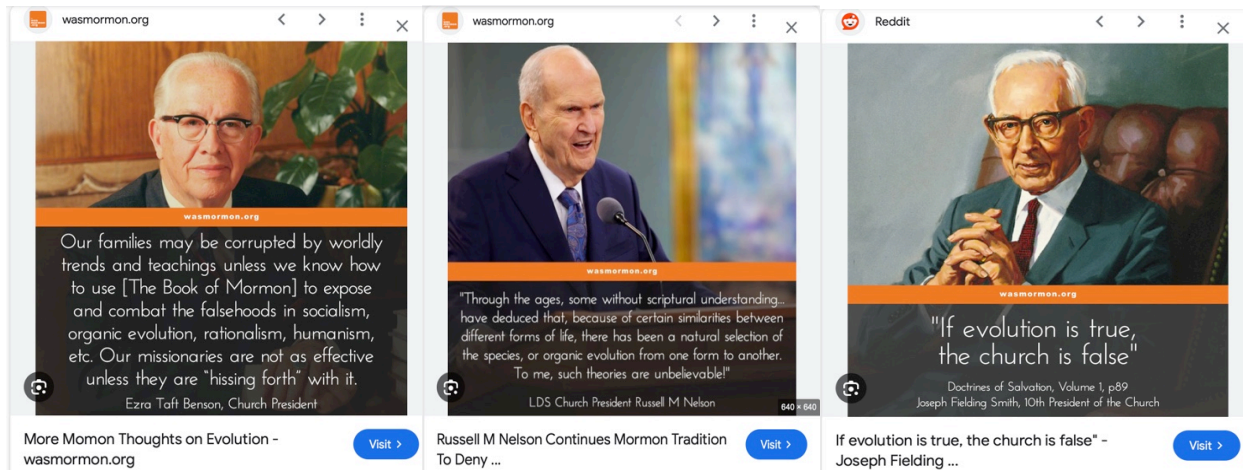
wasmormon.org

wasmormon.org

Our families may be corrupted by worldly trends and teachings unless we know how to use [The Book of Mormon] to expose and combat the falsehoods in socialism, organic evolution, rationalism, humanism, etc. Our missionaries are not as effective unless they are "hissing forth" with it.

Ezra Taft Benson, Church President

More Momon Thoughts on Evolution - wasmormon.org

Visit >

wasmormon.org

wasmormon.org

"Through the ages, some without scriptural understanding... have deduced that, because of certain similarities between different forms of life, there has been a natural selection of the species, or organic evolution from one form to another. To me, such theories are unbelievable!"

LDS Church President Russell M Nelson

640 × 640

Russell M Nelson Continues Mormon Tradition To Deny ...

Visit >

Reddit

wasmormon.org

"If evolution is true, the church is false"

Doctrines of Salvation, Volume 1, p89
Joseph Fielding Smith, 10th President of the Church

If evolution is true, the church is false" - Joseph Fielding ...

Visit >